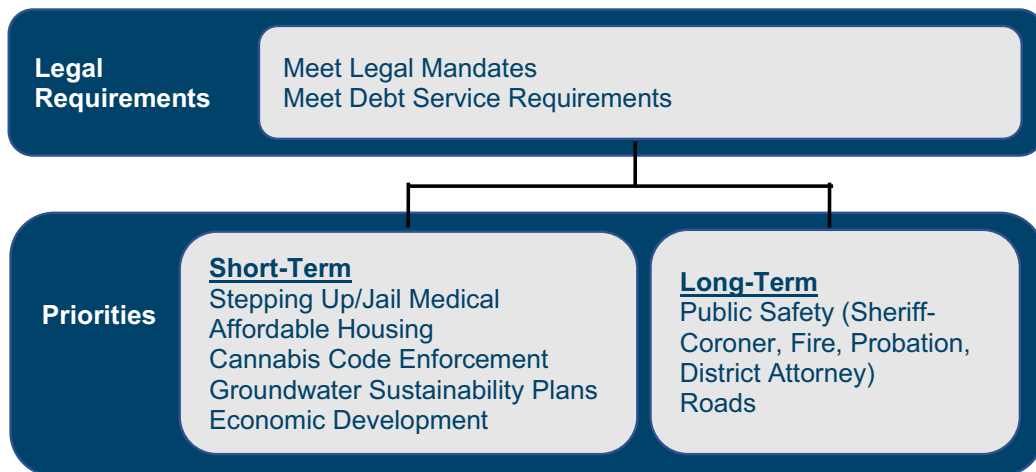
Legal Requirements

Meet Legal Mandates
Meet Debt Service Requirements

Priorities

Short-Term
Stepping Up/Jail Medical
Affordable Housing
Cannabis Code Enforcement
Groundwater Sustainability Plans
Economic Development

Long-Term
Public Safety (Sheriff-Coroner, Fire, Probation, District Attorney)
Roads